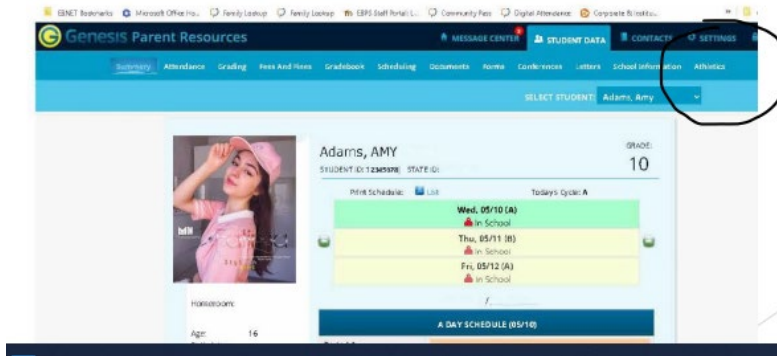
EBNET Bookmarks Microsoft Office Ho... Family Lookup Family Lookup EBPS Staff Portal i... Community Pass Digital Attendance Corporate & Instit...

Genesis Parent Resources

MESSAGE CENTER STUDENT DATA CONTACT SETTINGS

Summary Attendance Grading Fees And Fines Gradebook Scheduling Documents Forms Conferences Letters School Information Athletics

SELECT STUDENT: Adams, Amy

Adams, AMY

STUDENT ID: 12345678 STATE ID:

GRADE: 10

Print Schedule: List

Todays Cycle: A

Wed, 05/10 (A)
In School

Thu, 05/11 (B)
In School

Fri, 05/12 (A)
In School

Homeroom:

Age: 16

A DAY SCHEDULE (05/10)